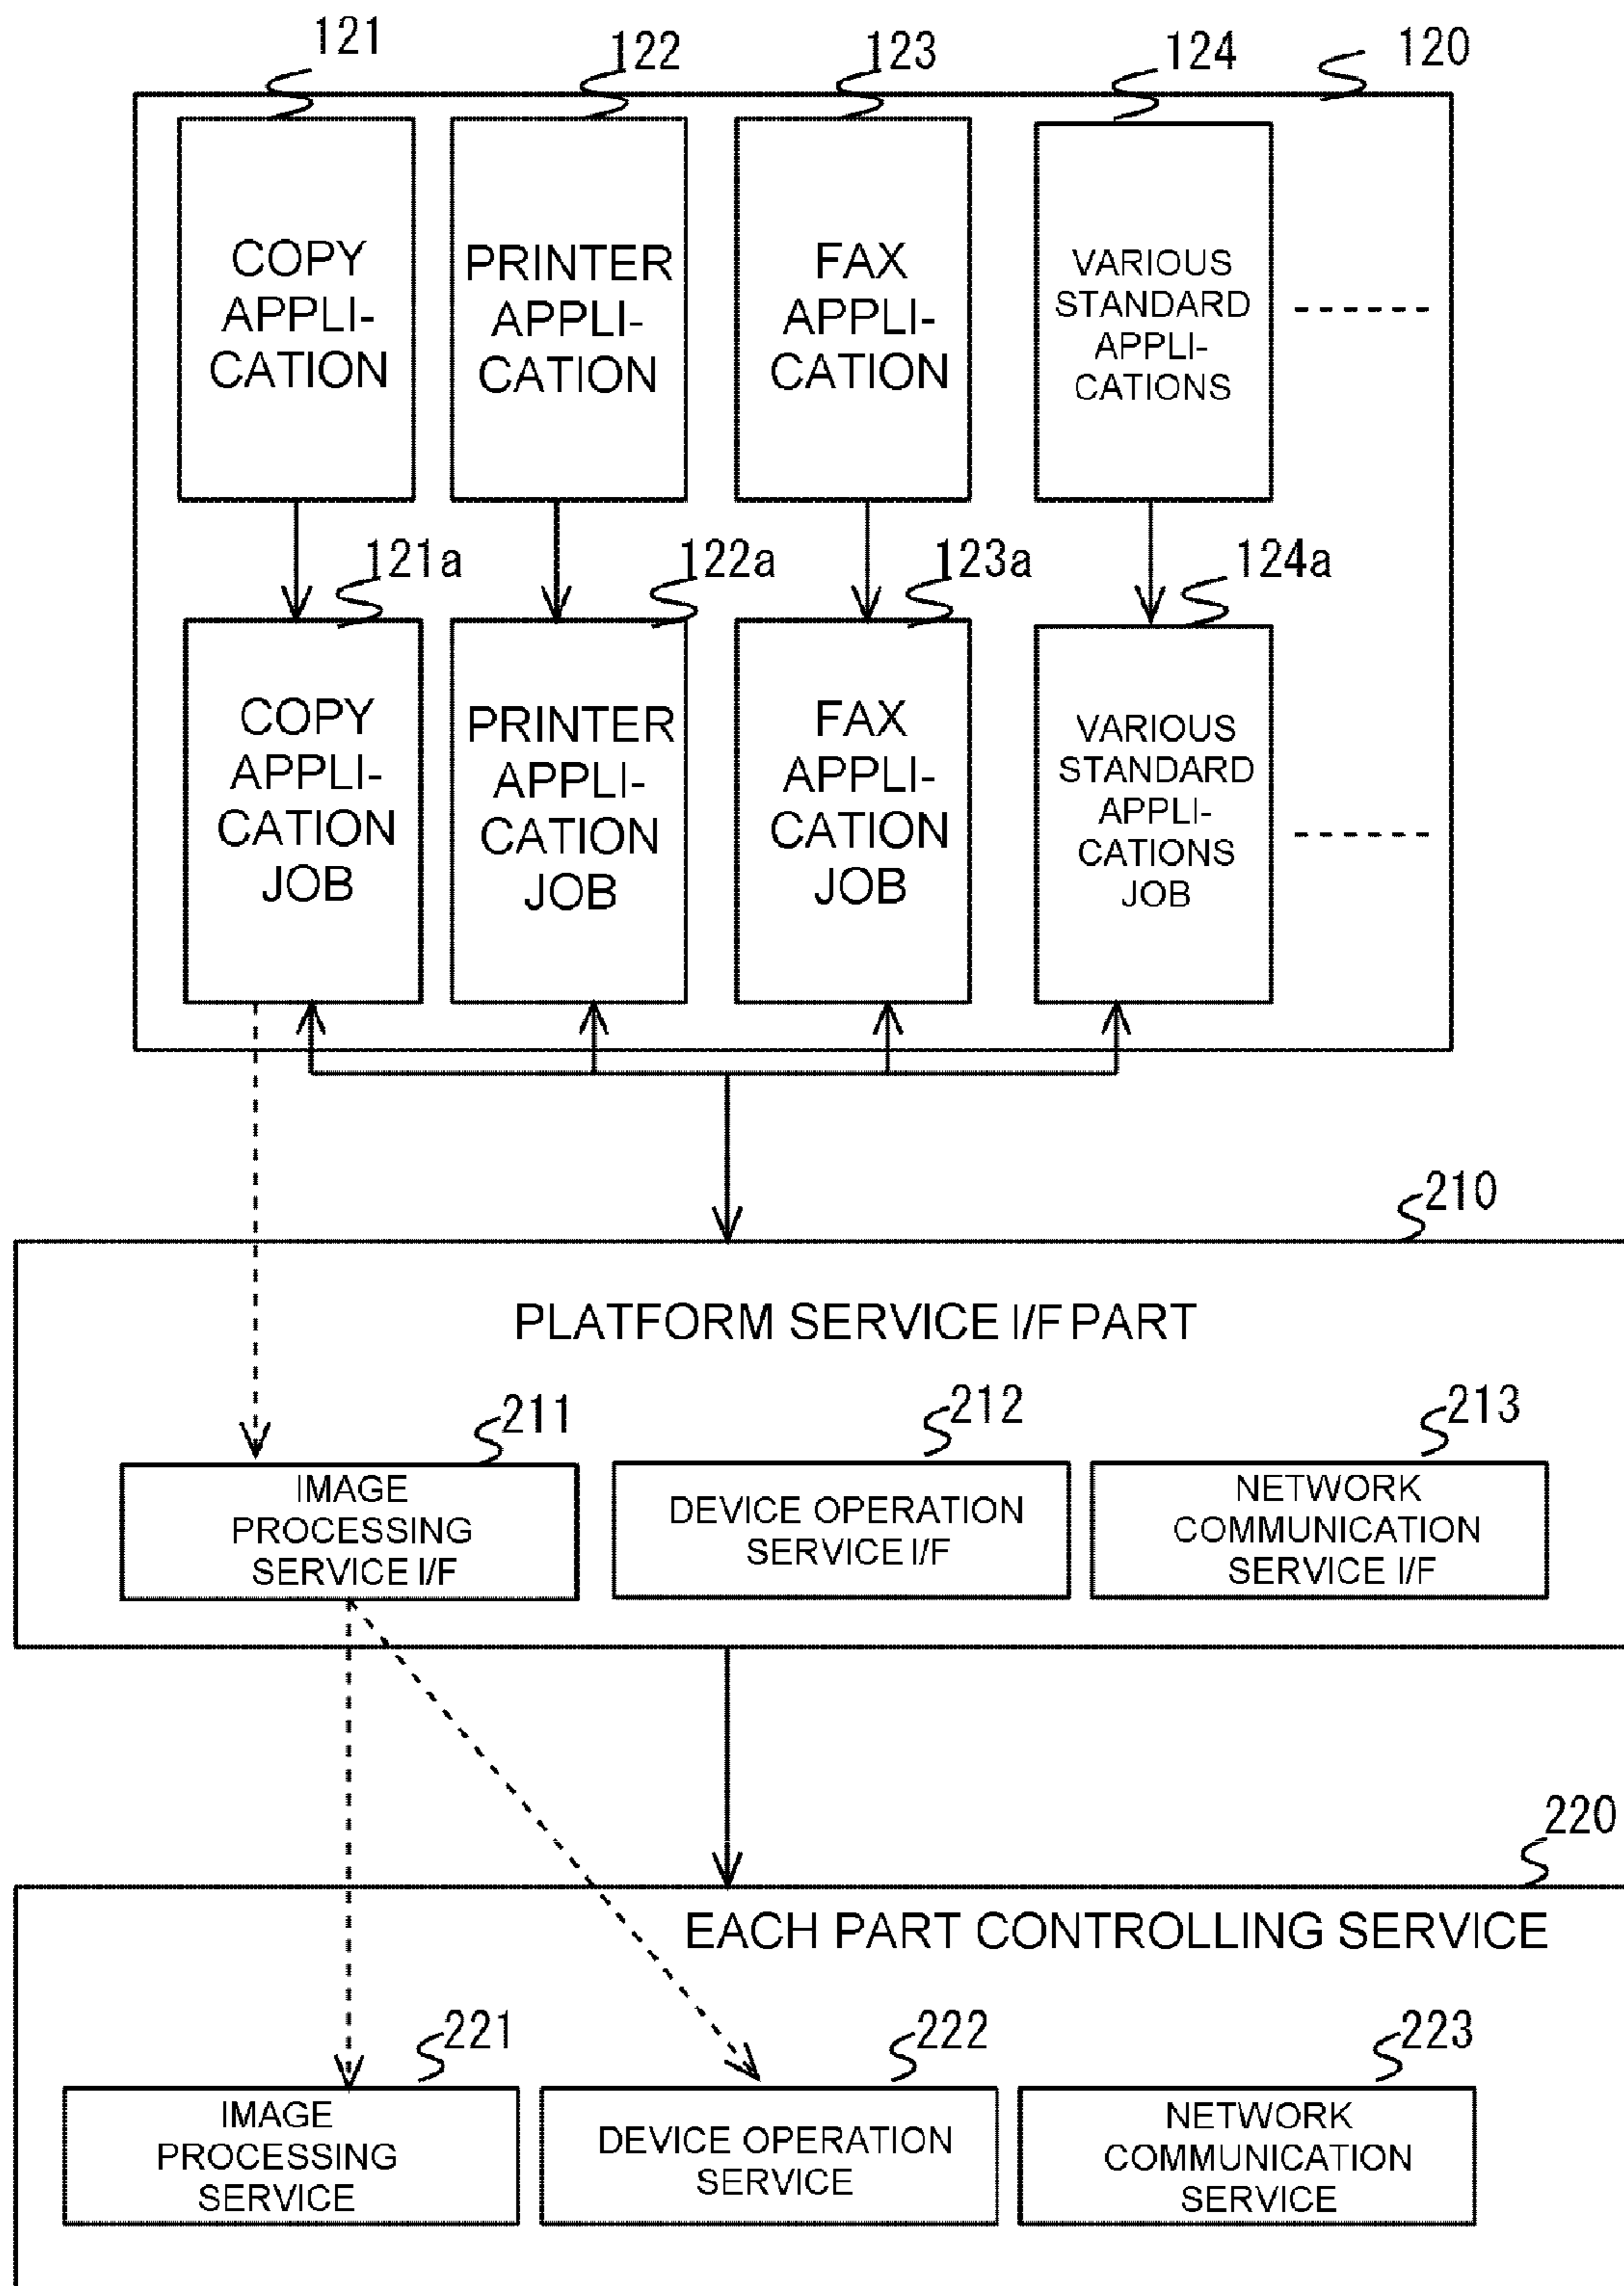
121
122
123
124
120

COPY APPLICATION

PRINTER APPLICATION

FAX APPLICATION

VARIOUS STANDARD APPLICATIONS

121a
122a
123a
124a

COPY APPLICATION JOB

PRINTER APPLICATION JOB

FAX APPLICATION JOB

VARIOUS STANDARD APPLICATIONS JOB

210

PLATFORM SERVICE I/F PART

211
212
213

IMAGE PROCESSING SERVICE I/F

DEVICE OPERATION SERVICE I/F

NETWORK COMMUNICATION SERVICE I/F

220

EACH PART CONTROLLING SERVICE

221
222
223

IMAGE PROCESSING SERVICE

DEVICE OPERATION SERVICE

NETWORK COMMUNICATION SERVICE